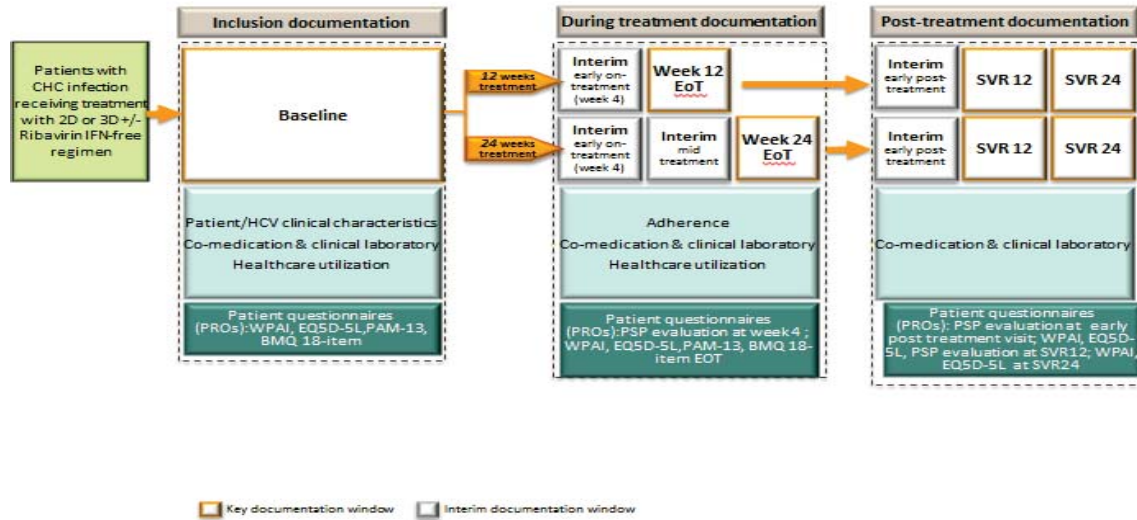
Inclusion documentation

During treatment documentation

Post-treatment documentation

Patients with CHC infection receiving treatment with 2D or 3D +/- Ribavirin IFN-free regimen

Baseline

12 weeks treatment

24 weeks treatment

Interim early on-treatment (week 4)

Week 12 EoT

Interim early on-treatment (week 4)

Interim mid treatment

Week 24 EoT

Interim early post-treatment

SVR 12

SVR 24

Interim early post-treatment

SVR 12

SVR 24

Patient/HCV clinical characteristics
Co-medication & clinical laboratory
Healthcare utilization

Patient questionnaires (PROs):WPAI, EQ5D-5L,PAM-13, BMQ 18-item

Adherence
Co-medication & clinical laboratory
Healthcare utilization

Patient questionnaires (PROs):PSP evaluation at week 4 ; WPAI, EQ5D-5L,PAM-13, BMQ 18-item EOT

Co-medication & clinical laboratory

Patient questionnaires (PROs): PSP evaluation at early post treatment visit; WPAI, EQ5D-5L, PSP evaluation at SVR12; WPAI, EQ5D-5L at SVR24

Key documentation window

Interim documentation window